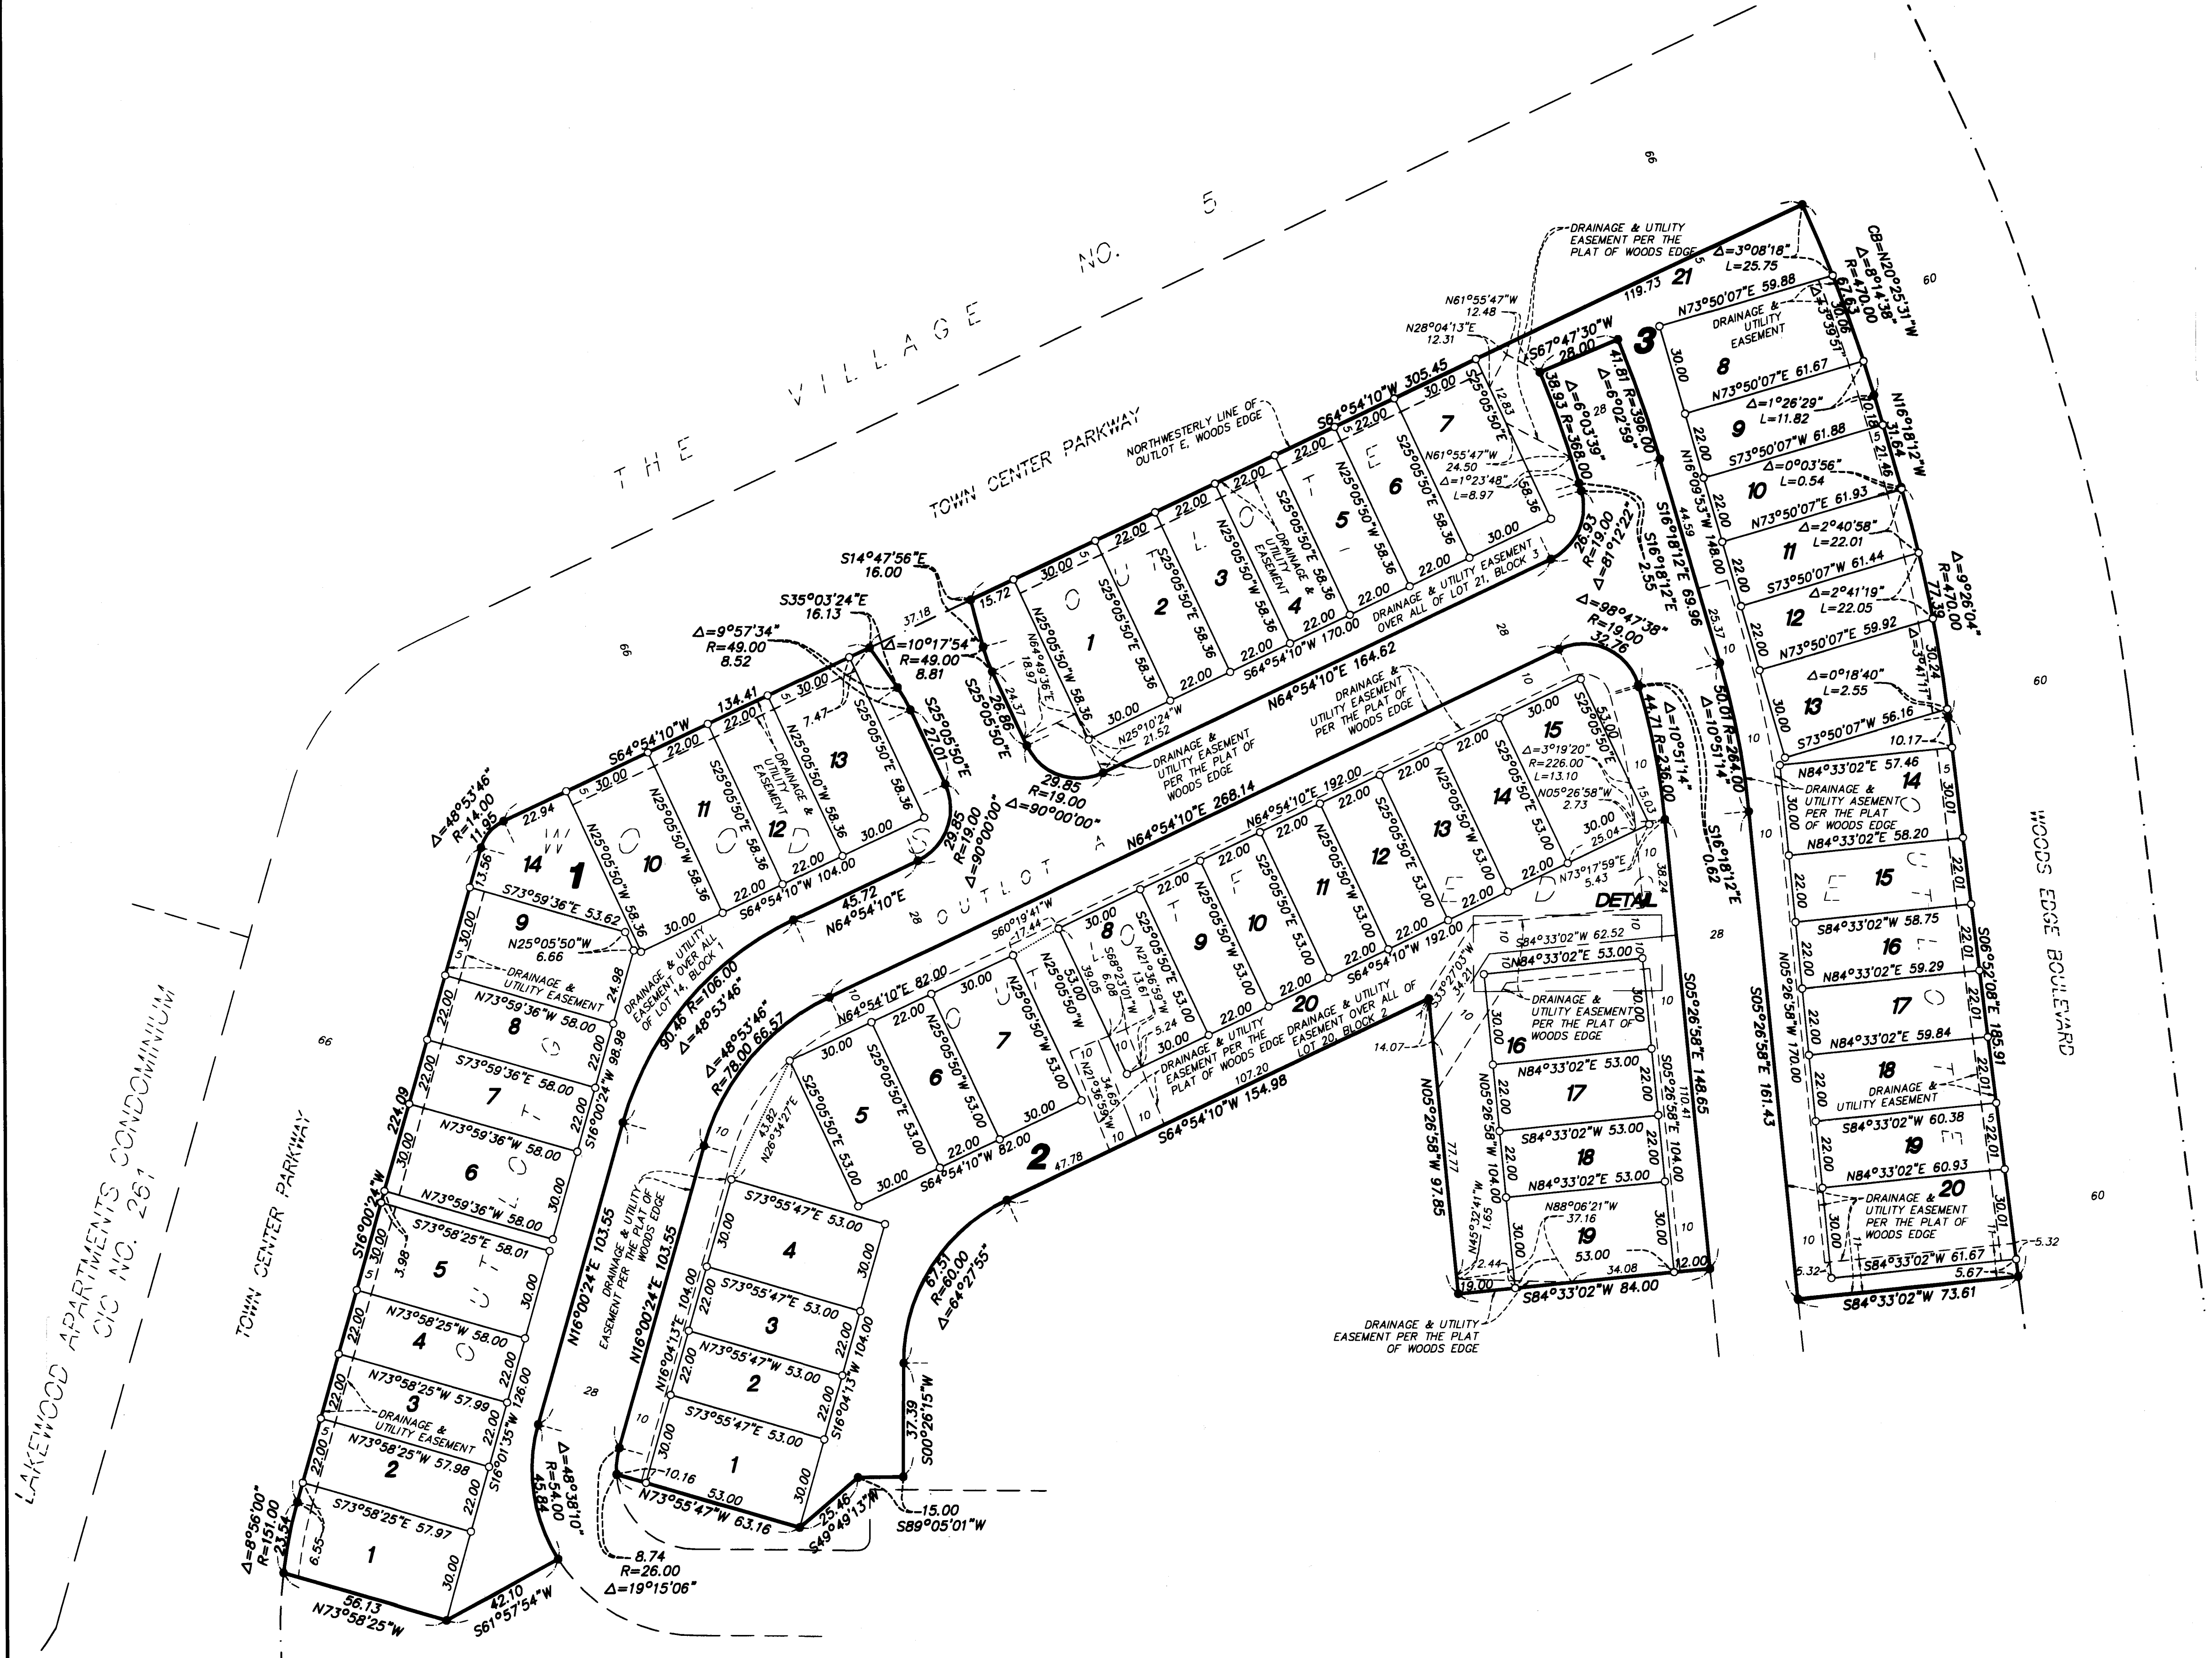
THE VILLAGE NO. 5

TOWN CENTER PARKWAY

LAKEWOOD APARTMENTS CONDOMINIUM CIC NO. 251

TOWN CENTER PARKWAY

WOODS EDGE BOULEVARD

OUTLOT A

OUTLOT E

WOODS EDGE

1

2

3

DETAIL

DRAINAGE & UTILITY EASEMENT PER THE PLAT OF WOODS EDGE

NORTHWESTERLY LINE OF OUTLOT E, WOODS EDGE

DRAINAGE & UTILITY EASEMENT OVER ALL OF LOT 21, BLOCK 3

DRAINAGE & UTILITY EASEMENT OVER ALL OF LOT 14, BLOCK 1

DRAINAGE & UTILITY EASEMENT OVER ALL OF LOT 20, BLOCK 2

DRAINAGE & UTILITY EASEMENT

DRAINAGE & UTILITY ASEMENT PER THE PLAT OF WOODS EDGE

S64°54'10"W 305.45

S64°54'10"W 170.00

N64°54'10"E 164.62

N64°54'10"E 268.14

N64°54'10"E 192.00

S64°54'10"W 192.00

N64°54'10"E 82.00

S64°54'10"W 82.00

S64°54'10"W 154.98

S64°54'10"W 104.00

S64°54'10"W 134.41

N64°54'10"E 45.72

S67°47'30"W 28.00

N73°50'07"E 59.88

N73°50'07"E 61.67

S73°50'07"W 61.88

N73°50'07"E 61.93

S73°50'07"W 61.44

N73°50'07"E 59.92

S73°50'07"W 56.16

N84°33'02"E 57.46

N84°33'02"E 58.20

S84°33'02"W 58.75

N84°33'02"E 59.29

N84°33'02"E 59.84

S84°33'02"W 60.38

N84°33'02"E 60.93

S84°33'02"W 61.67

S84°33'02"W 73.61

S84°33'02"W 62.52

N84°33'02"E 53.00

N84°33'02"E 53.00

S84°33'02"W 53.00

N84°33'02"E 53.00

S84°33'02"W 84.00

N88°06'21"W 37.16

S73°59'36"E 53.62

N73°59'36"W 58.00

S73°59'36"E 58.00

N73°59'36"W 58.00

N73°59'36"W 58.00

S73°58'25"E 58.01

N73°58'25"W 58.00

N73°58'25"W 57.99

N73°58'25"W 57.98

S73°58'25"E 57.97

N73°58'25"W 56.13

S61°57'54"W 42.10

S73°55'47"E 53.00

S73°55'47"E 53.00

N73°55'47"W 53.00

S73°55'47"E 53.00

N73°55'47"W 63.16

S49°49'13"W 25.46

S89°05'01"W 15.00

S00°26'15"W 37.39

N16°00'24"E 103.55

N16°00'24"E 103.55

S16°00'24"W 98.98

S16°00'24"W 224.09

S16°01'35"W 126.00

N16°04'13"E 104.00

S16°04'13"W 104.00

S16°18'12"E 69.96

S16°18'12"E 2.55

S16°18'12"E 0.62

N16°18'12"W 31.64

N16°09'53"W 148.00

S05°26'58"E 148.65

S05°26'58"E 161.43

S06°52'08"E 185.91

N05°26'58"W 97.85

N05°26'58"W 104.00

S05°26'58"E 104.00

N05°26'58"W 170.00

N05°26'58"W 2.73

S25°05'50"E 27.01

S25°05'50"E 26.80

N25°10'24"W 21.52

N64°49'36"E 18.97

S35°03'24"E 16.13

S14°47'56"E 16.00

N61°55'47"W 12.48

N28°04'13"E 12.31

N61°55'47"W 24.50

S60°19'41"W 17.44

S68°23'01"W 6.08

N21°36'59"W 13.61

N21°36'59"W 34.65

N73°17'59"E 5.43

S35°27'03"W 34.21

N45°32'41"W 1.65

N28°34'27"E 43.82

N25°05'50"W 6.66

N25°05'50"W 58.36

S25°05'50"E 58.36

N25°05'50"W 53.00

S25°05'50"E 53.00

CB=N20°25'31"W

Δ=8°14'38" R=470.00 67.63

Δ=3°08'18" L=25.75

Δ=3°39'51"

Δ=1°26'29" L=11.82

Δ=0°03'56" L=0.54

Δ=2°40'58" L=22.01

Δ=2°41'19" L=22.05

Δ=0°18'40" L=2.55

Δ=9°26'04" R=470.00 77.39

Δ=3°47'17"

Δ=6°03'39" R=368.00 38.93

Δ=6°02'59" R=396.00 41.81

Δ=1°23'48" L=8.97

Δ=81°12'22" R=19.00 26.93

Δ=98°47'38" R=19.00 32.76

Δ=10°51'14" R=236.00 44.71

Δ=10°51'14" R=264.00 50.01

Δ=3°19'20" R=226.00 L=13.10

Δ=9°57'34" R=49.00 8.52

Δ=10°17'54" R=49.00 8.81

Δ=48°53'46" R=14.00 11.95

Δ=90°00'00" R=19.00 29.85

Δ=90°00'00" R=19.00 29.85

Δ=48°53'46" R=106.00 90.46

Δ=48°53'46" R=78.00 66.57

Δ=64°27'55" R=60.00 67.51

Δ=48°38'10" R=54.00 45.84

Δ=8°56'00" R=151.00 23.54

Δ=19°15'06" R=26.00 8.74

66

60

28

10

5

22.00

30.00

119.73

37.18

15.72

24.37

22.94

13.56

24.98

3.98

6.55

10.16

47.78

107.20

14.07

77.77

2.44

19.00

34.08

12.00

110.41

38.24

15.03

25.04

10.18

21.46

30.24

10.17

30.01

22.01

5.32

5.67

25.37

44.59

12.83

7.47

5.24

39.05